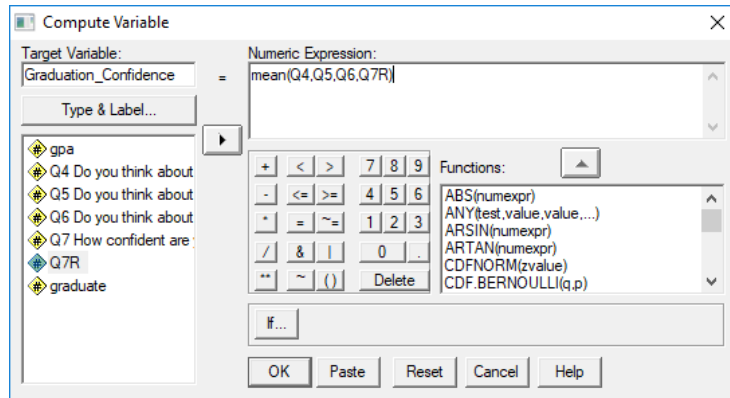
Compute Variable

Target Variable:
Graduation_Confidence
=
Type & Label...

gpa
Q4 Do you think about
Q5 Do you think about
Q6 Do you think about
Q7 How confident are
Q7R
graduate

Numeric Expression:
mean(Q4,Q5,Q6,Q7R)

+ < > 7 8 9
- <= >= 4 5 6
* = ~= 1 2 3
/ & | 0 .
** ~ ( ) Delete

Functions:
ABS(numexpr)
ANY(test,value,value,...)
ARSIN(numexpr)
ARTAN(numexpr)
CDFNORM(zvalue)
CDF.BERNOULLI(q,p)

If...

OK Paste Reset Cancel Help